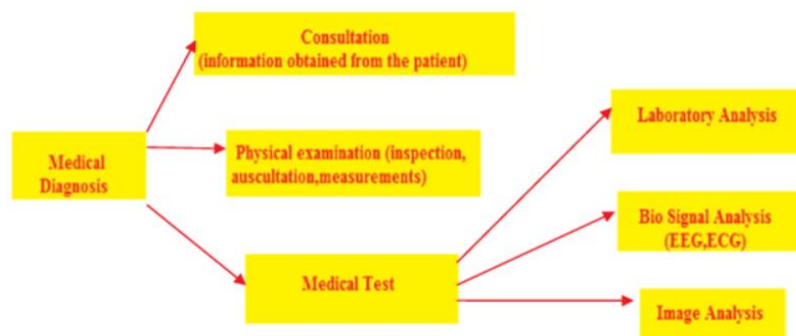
Medical Diagnosis

Consultation (information obtained from the patient)

Physical examination (inspection, auscultation,measurements)

Medical Test

Laboratory Analysis

Bio Signal Analysis (EEG,ECG)

Image Analysis